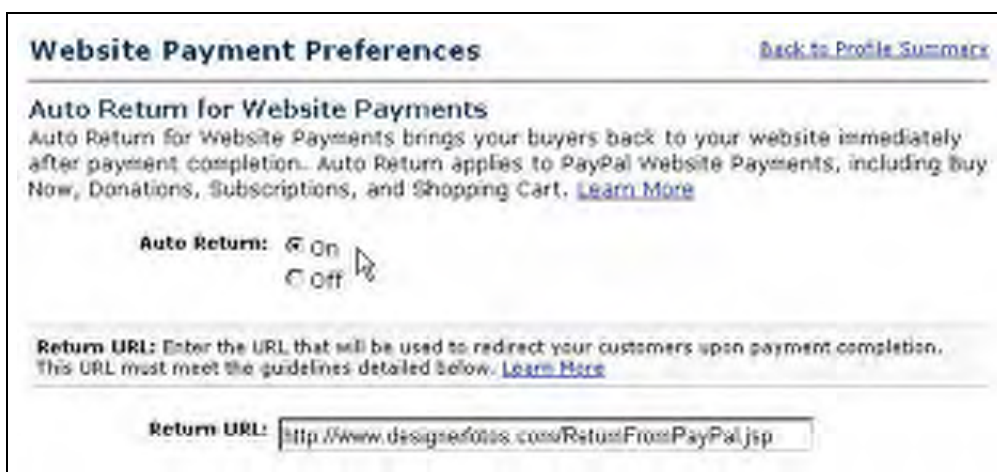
Website Payment Preferences

Back to Profile Summary

Auto Return for Website Payments

Auto Return for Website Payments brings your buyers back to your website immediately after payment completion. Auto Return applies to PayPal Website Payments, including Buy Now, Donations, Subscriptions, and Shopping Cart. Learn More

Auto Return: On Off

Return URL: Enter the URL that will be used to redirect your customers upon payment completion. This URL must meet the guidelines detailed below. Learn More

Return URL: http://www.designerfotos.com/ReturnFromPayPal.jsp